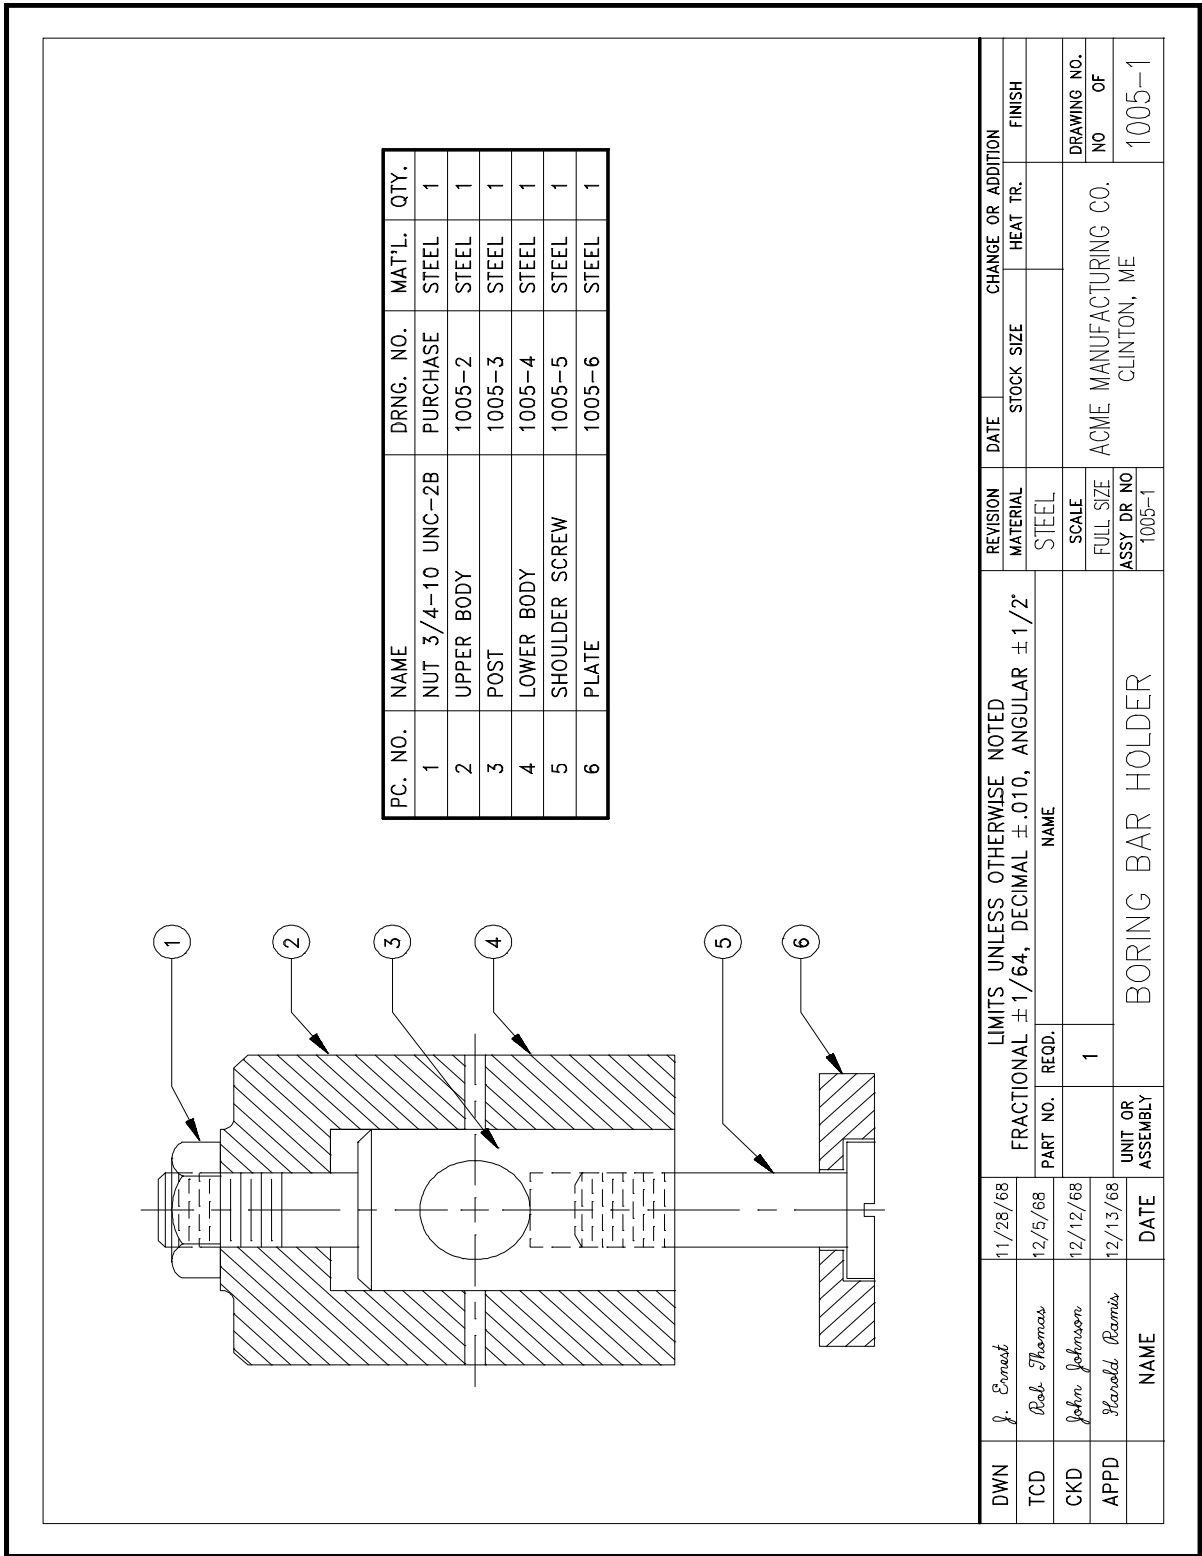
| PC. NO. | NAME | DRNG. NO. | MAT'L. | QTY. |
|---|---|---|---|---|
| 1 | NUT 3/4-10 UNC-2B | PURCHASE | STEEL | 1 |
| 2 | UPPER BODY | 1005-2 | STEEL | 1 |
| 3 | POST | 1005-3 | STEEL | 1 |
| 4 | LOWER BODY | 1005-4 | STEEL | 1 |
| 5 | SHOULDER SCREW | 1005-5 | STEEL | 1 |
| 6 | PLATE | 1005-6 | STEEL | 1 |

1
2
3
4
5
6

| DWN | J. Ernest | 11/28/68 |
|---|---|---|
| TCD | Rob Thomas | 12/5/68 |
| CKD | John Johnson | 12/12/68 |
| APPD | Harold Ramis | 12/13/68 |
| | NAME | DATE |

LIMITS UNLESS OTHERWISE NOTED
FRACTIONAL $\pm 1/64$, DECIMAL $\pm .010$, ANGULAR $\pm 1/2^{\circ}$

| PART NO. | REQD. | NAME |
|---|---|---|
| | 1 | |

UNIT OR ASSEMBLY
BORING BAR HOLDER

REVISION | DATE | CHANGE OR ADDITION

| MATERIAL | STOCK SIZE | HEAT TR. | FINISH |
|---|---|---|---|
| STEEL | | | |

SCALE
FULL SIZE
ASSY DR NO
1005-1

ACME MANUFACTURING CO.
CLINTON, ME

DRAWING NO.
NO OF
1005-1